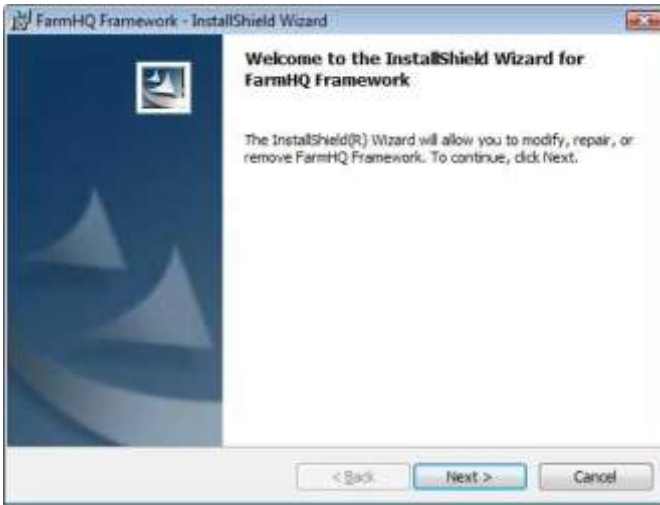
FarmHQ Framework - InstallShield Wizard

Welcome to the InstallShield Wizard for FarmHQ Framework

The InstallShield(R) Wizard will allow you to modify, repair, or remove FarmHQ Framework. To continue, click Next.

< Back
Next >
Cancel